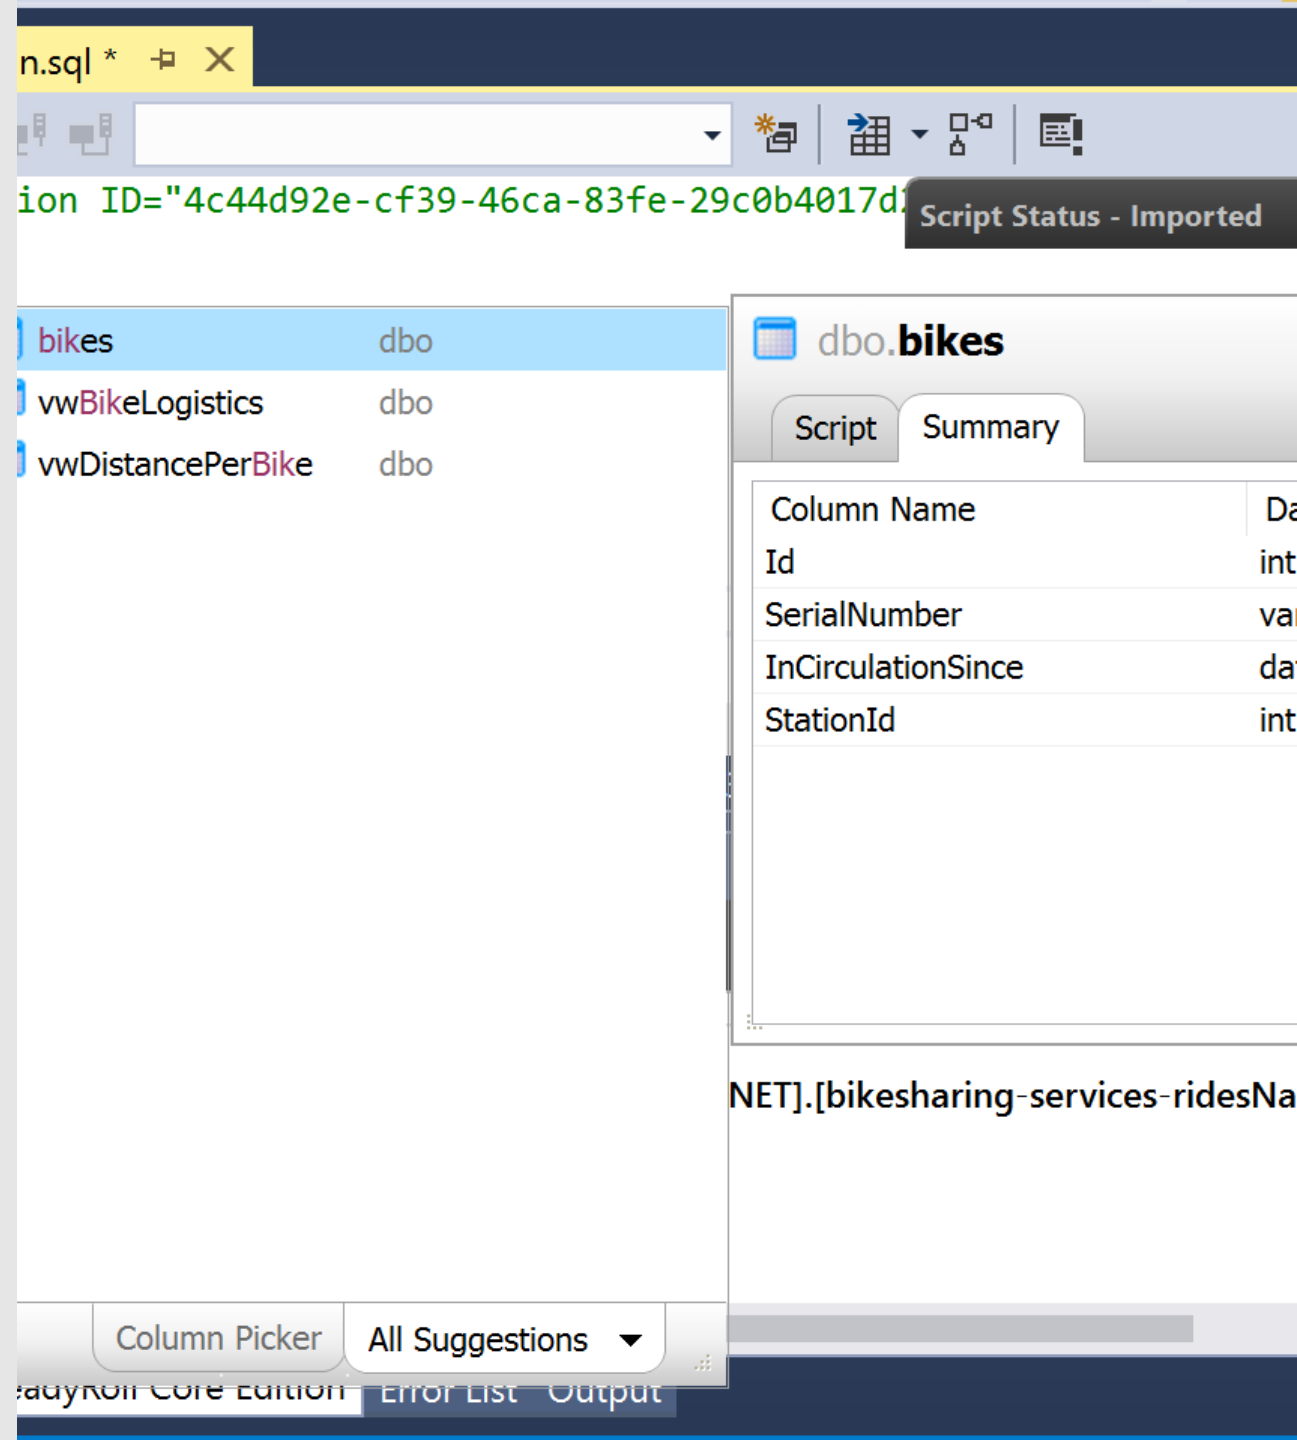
n.sql *

ion ID="4c44d92e-cf39-46ca-83fe-29c0b4017d

Script Status - Imported

bikes dbo
vwBikeLogistics dbo
vwDistancePerBike dbo

dbo.bikes

Script
Summary

| Column Name | Da |
|---|---|
| Id | int |
| SerialNumber | va |
| InCirculationSince | da |
| StationId | int |

NET].[bikesharing-services-ridesNa

Column Picker
All Suggestions

adyRoll Core Edition
Error List
Output